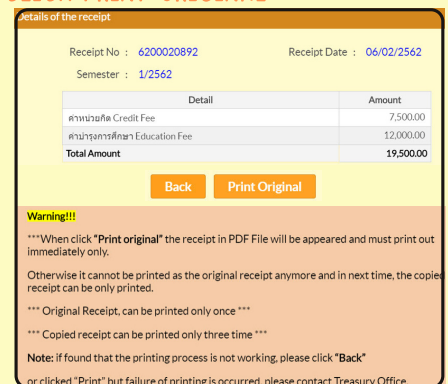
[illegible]

Details of the receipt

Receipt No : 6200020892

Receipt Date : 06/02/2562

Semester : 1/2562

| Detail | Amount |
|---|---|
| ค่าหน่วยกิต Credit Fee | 7,500.00 |
| ค่าบำรุงการศึกษา Education Fee | 12,000.00 |
| Total Amount | 19,500.00 |

Back

Print Original

Warning!!!

***When click "Print original" the receipt in PDF File will be appeared and must print out immediately only.

Otherwise it cannot be printed as the original receipt anymore and in next time, the copied receipt can be only printed.

*** Original Receipt, can be printed only once ***

*** Copied receipt can be printed only three time ***

Note: if found that the printing process is not working, please click "Back"

or clicked "Print" but failure of printing is occurred, please contact Treasury Office.